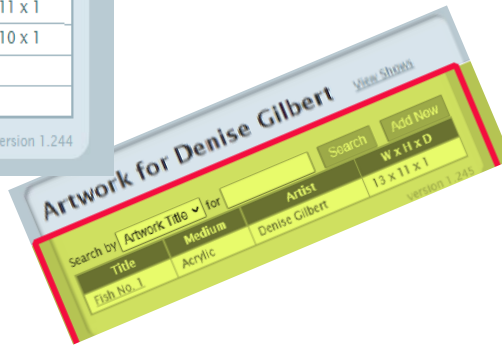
11 x 1
10 x 1
Version 1.244

Artwork for Denise Gilbert
View Shows
Search by Artwork Title for
Search
Add Now

| Title | Medium | Artist | W x H x D |
|---|---|---|---|
| Fish No. 1 | Acrylic | Denise Gilbert | 13 x 11 x 1 |

Version 1.245